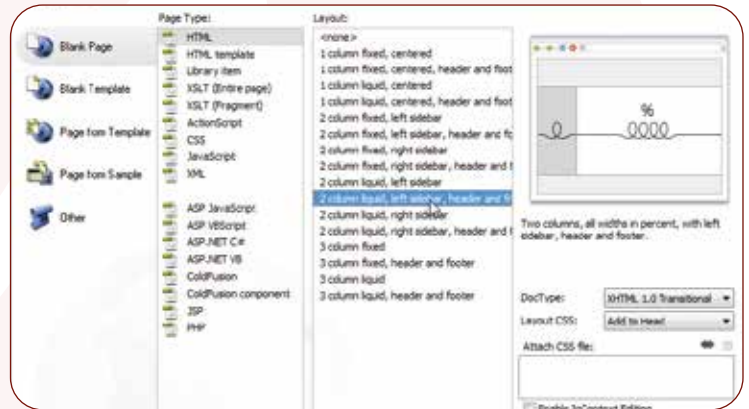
Blank Page

Blank Template

Page from Template

Page from Sample

Other

Page Type:

HTML
HTML template
Library item
XSLT (Entire page)
XSLT (Fragment)
ActionScript
CSS
JavaScript
XML

ASP JavaScript
ASP VBScript
ASP.NET C#
ASP.NET VB
ColdFusion
ColdFusion component
JSP
PHP

Layout:

<none>
1 column fixed, centered
1 column fixed, centered, header and foot
1 column liquid, centered
1 column liquid, centered, header and foot
2 column fixed, left sidebar
2 column fixed, left sidebar, header and fo
2 column fixed, right sidebar
2 column fixed, right sidebar, header and f
2 column liquid, left sidebar
2 column liquid, left sidebar, header and fo
2 column liquid, right sidebar
2 column liquid, right sidebar, header and f
3 column fixed
3 column fixed, header and footer
3 column liquid
3 column liquid, header and footer

%
0
0000

Two columns, all widths in percent, with left sidebar, header and footer.

DocType: XHTML 1.0 Transitional

Layout CSS: Add to Head

Attach CSS file:

Enable InContext Editing